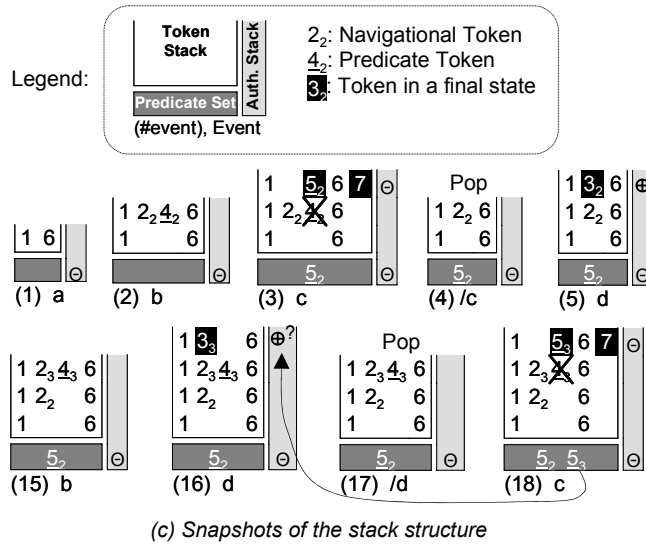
Legend:

Token Stack

Auth. Stack

Predicate Set

(#event), Event

$2_2$: Navigational Token
$\underline{4}_2$: Predicate Token
$3_2$: Token in a final state

| 1 6 |
$\ominus$
(1) a

| 1 $2_2$ $\underline{4}_2$ 6 |
| 1 6 |
$\ominus$
(2) b

| 1 $\underline{5}_2$ 6 7 |
| 1 $2_2$ $\underline{4}_2$ 6 |
| 1 6 |
$\ominus$
$\underline{5}_2$
(3) c

Pop
| 1 $2_2$ 6 |
| 1 6 |
$\underline{5}_2$
$\ominus$
(4) /c

| 1 $3_2$ 6 |
| 1 $2_2$ 6 |
| 1 6 |
$\oplus$
$\underline{5}_2$
(5) d

| 1 $2_3$ $\underline{4}_3$ 6 |
| 1 $2_2$ 6 |
| 1 6 |
$\underline{5}_2$
$\ominus$
(15) b

| 1 $3_3$ 6 |
| 1 $2_3$ $\underline{4}_3$ 6 |
| 1 $2_2$ 6 |
| 1 6 |
$\oplus$?
$\underline{5}_2$
$\ominus$
(16) d

Pop
| 1 $2_3$ $\underline{4}_3$ 6 |
| 1 $2_2$ 6 |
| 1 6 |
$\underline{5}_2$
$\ominus$
(17) /d

| 1 $\underline{5}_3$ 6 7 |
| 1 $2_3$ $\underline{4}_3$ 6 |
| 1 $2_2$ 6 |
| 1 6 |
$\ominus$
$\underline{5}_2$ $\underline{5}_3$
(18) c

(c) Snapshots of the stack structure